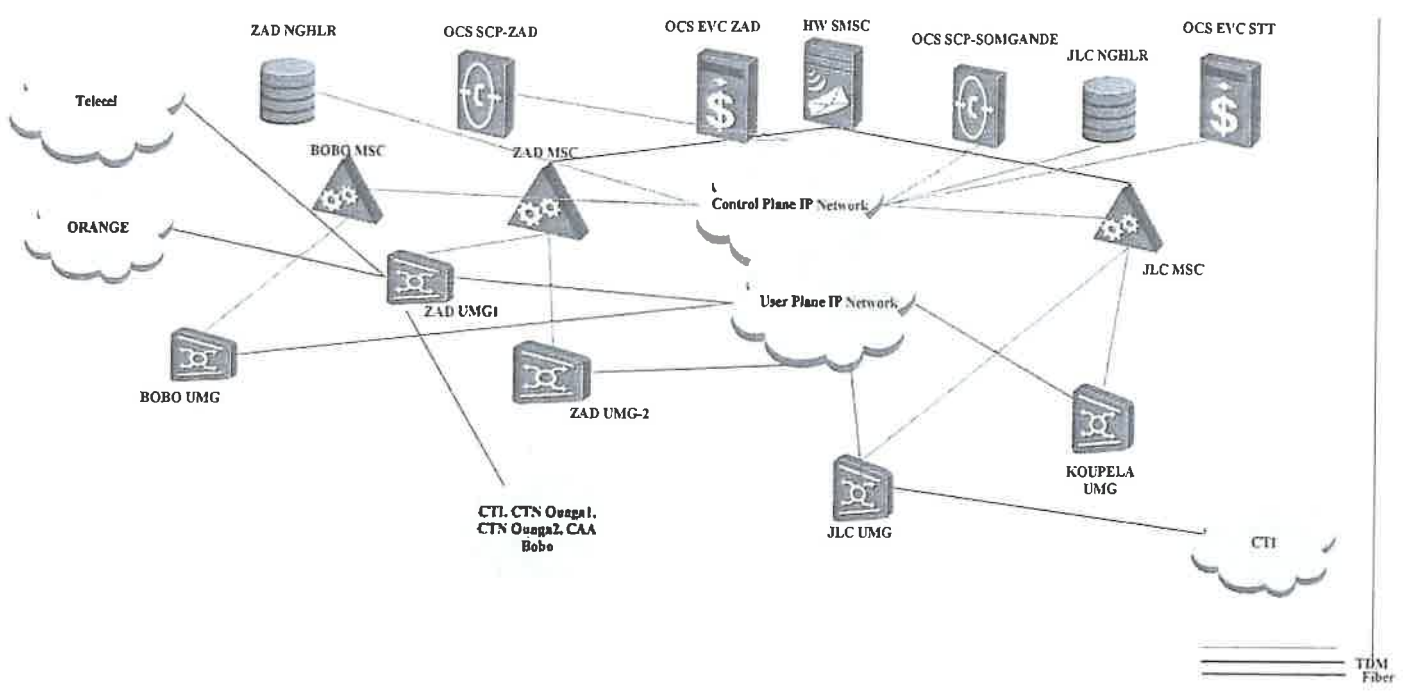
ZAD NGHLR
OCS SCP-ZAD
OCS EVC ZAD
HW SMSC
OCS SCP-SOMGANDE
JLC NGHLR
OCS EVC STT

Telecel
BOBO MSC
ZAD MSC
Control Plane IP Network
JLC MSC
ORANGE
ZAD UMG1
User Plane IP Network
BOBO UMG
ZAD UMG-2
KOUPELA UMG
JLC UMG
CTI, CTN Ouaga1, CTN Ouaga2, CAA Bobo
CTI

TDM
Fiber